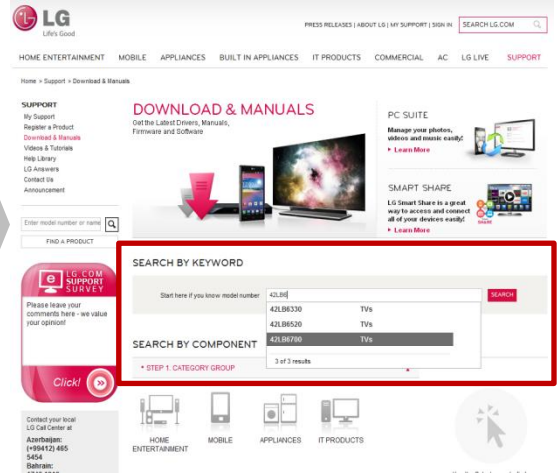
LG
Life's Good

PRESS RELEASES | ABOUT LG | MY SUPPORT | SIGN IN
SEARCH LG.COM

HOME ENTERTAINMENT MOBILE APPLIANCES BUILT IN APPLIANCES IT PRODUCTS COMMERCIAL AC LG LIVE SUPPORT

Home > Support > Download & Manuals

SUPPORT
My Support
Register a Product
Download & Manuals
Videos & Tutorials
Help Library
LG Answers
Contact Us
Announcement

Enter model number or name
FIND A PRODUCT

LG.COM SUPPORT SURVEY
Please leave your comments here - we value your opinion!
Click!

Contact your local LG Call Center at
Azerbaijan:
(+99412) 465 5454
Bahrain:

DOWNLOAD & MANUALS
Get the Latest Drivers, Manuals, Firmware and Software

PC SUITE
Manage your photos, videos and music easily!
▸ Learn More

SMART SHARE
LG Smart Share is a great way to access and connect all of your devices easily!
▸ Learn More

SEARCH BY KEYWORD
Start here if you know model number
42LB6
SEARCH

| 42LB6330 | TVs |
|---|---|
| 42LB6520 | TVs |
| 42LB6700 | TVs |

3 of 3 results

SEARCH BY COMPONENT
▸ STEP 1: CATEGORY GROUP

HOME ENTERTAINMENT
MOBILE
APPLIANCES
IT PRODUCTS